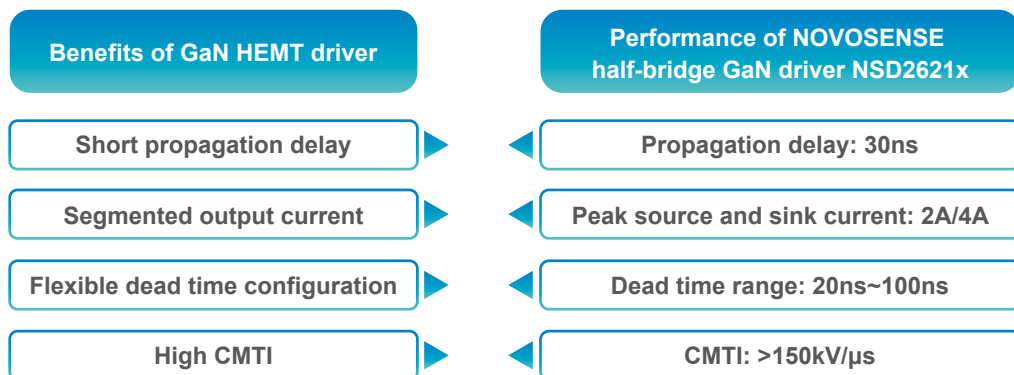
Benefits of GaN HEMT driver

Performance of NOVOSENSE half-bridge GaN driver NSD2621x

Short propagation delay

Propagation delay: 30ns

Segmented output current

Peak source and sink current: 2A/4A

Flexible dead time configuration

Dead time range: 20ns~100ns

High CMTI

CMTI: >150kV/μs